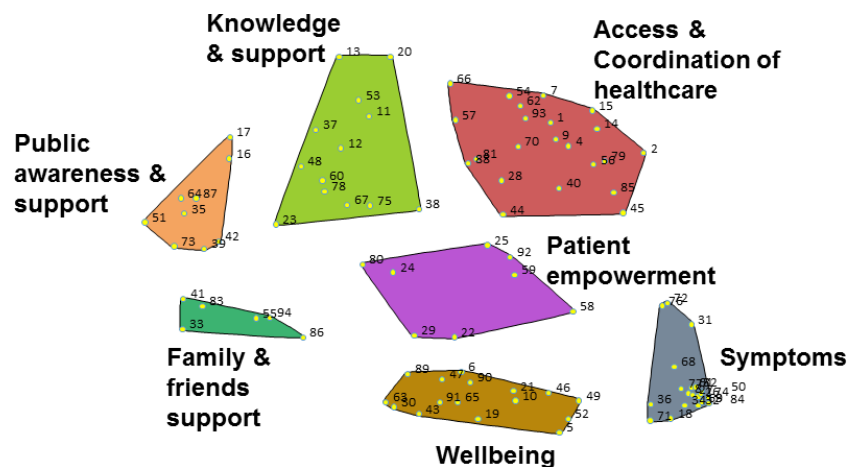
Knowledge & support

13 20 53 11 37 12 48 60 78 67 75 23 38

Access & Coordination of healthcare

66 54 7 62 93 1 15 57 14 9 4 70 2 81 88 56 79 28 40 85 44 45

Public awareness & support

17 16 64 87 35 51 73 39 42

Patient empowerment

25 92 80 24 59 58 29 22

41 83 55 94 33 86

Family & friends support

72 76 31 68 36 71 18 50 84

Symptoms

89 6 47 90 21 46 49 63 30 91 65 10 43 19 52 5

Wellbeing